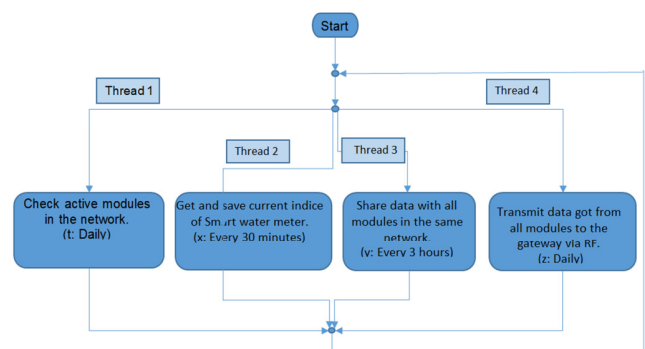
Start

Thread 1

Thread 4

Thread 2

Thread 3

Check active modules in the network.
(t: Daily)

Get and save current indice of Sm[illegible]rt water meter.
(x: Every 30 minutes)

Share data with all modules in the same network.
(y: Every 3 hours)

Transmit data got from all modules to the gateway via RF.
(z: Daily)